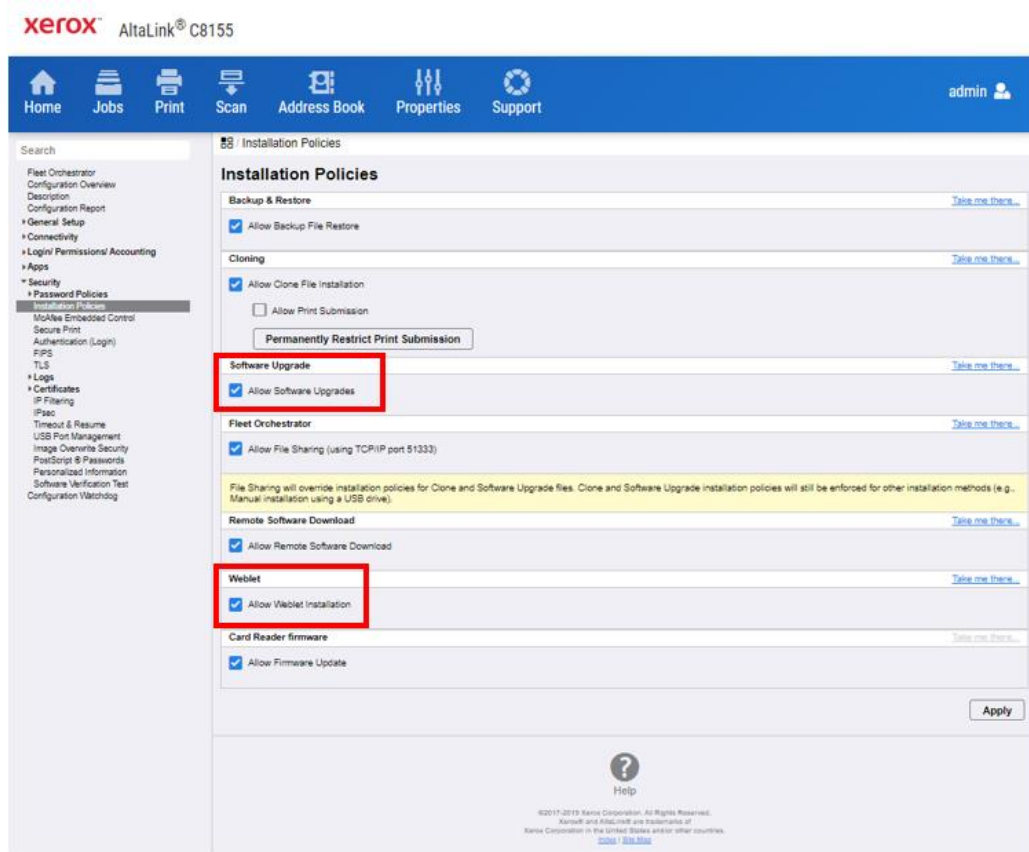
xerox AltaLink® C8155

Home Jobs Print Scan Address Book Properties Support admin

Search

Fleet Orchestrator
Configuration Overview
Description
Configuration Report
▸General Setup
▸Connectivity
▸Login/ Permissions/ Accounting
▸Apps
▾Security
▸Password Policies
Installation Policies
McAfee Embedded Control
Secure Print
Authentication (Login)
FIPS
TLS
▸Logs
▸Certificates
IP Filtering
IPsec
Timeout & Resume
USB Port Management
Image Overwrite Security
PostScript ® Passwords
Personalized Information
Software Verification Test
Configuration Watchdog

/ Installation Policies

Installation Policies

Backup & Restore Take me there...
Allow Backup File Restore

Cloning Take me there...
Allow Clone File Installation
Allow Print Submission
Permanently Restrict Print Submission

Software Upgrade Take me there...
Allow Software Upgrades

Fleet Orchestrator Take me there...
Allow File Sharing (using TCP/IP port 51333)

File Sharing will override installation policies for Clone and Software Upgrade files. Clone and Software Upgrade installation policies will still be enforced for other installation methods (e.g., Manual installation using a USB drive).

Remote Software Download Take me there...
Allow Remote Software Download

Weblet Take me there...
Allow Weblet Installation

Card Reader firmware Take me there...
Allow Firmware Update

Apply

Help

©2017-2019 Xerox Corporation. All Rights Reserved.
Xerox® and AltaLink® are trademarks of
Xerox Corporation in the United States and/or other countries.
Index | Site Map